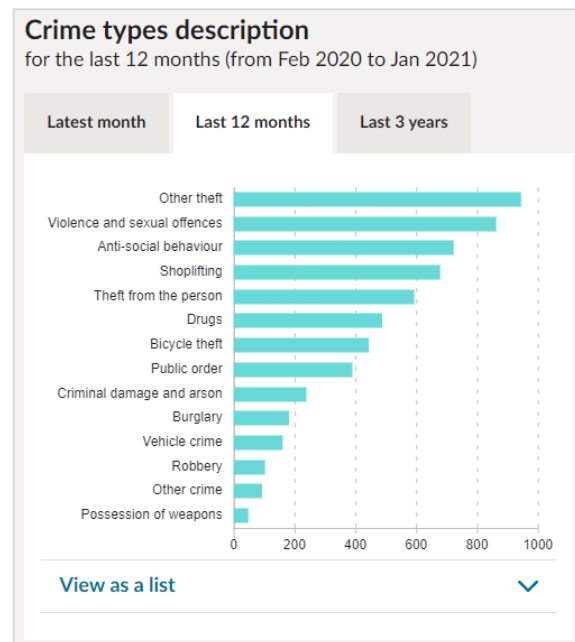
Crime types description
for the last 12 months (from Feb 2020 to Jan 2021)

Latest month | Last 12 months | Last 3 years

Other theft
Violence and sexual offences
Anti-social behaviour
Shoplifting
Theft from the person
Drugs
Bicycle theft
Public order
Criminal damage and arson
Burglary
Vehicle crime
Robbery
Other crime
Possession of weapons

0 200 400 600 800 1000

View as a list